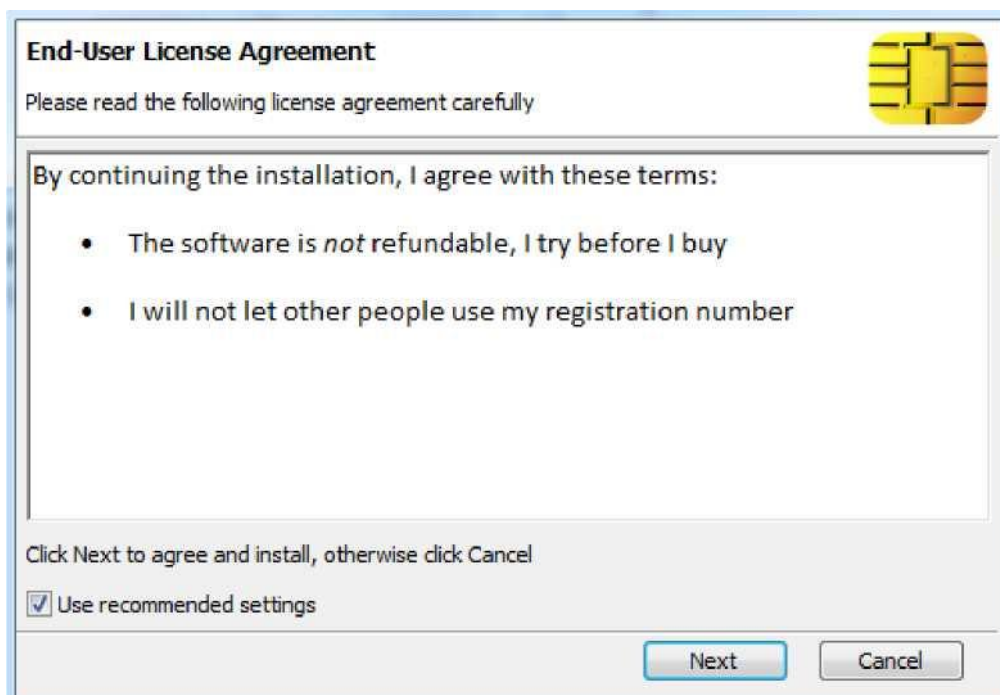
End-User License Agreement

Please read the following license agreement carefully

By continuing the installation, I agree with these terms:

- The software is *not* refundable, I try before I buy
- I will not let other people use my registration number

Click Next to agree and install, otherwise click Cancel

Use recommended settings

Next

Cancel